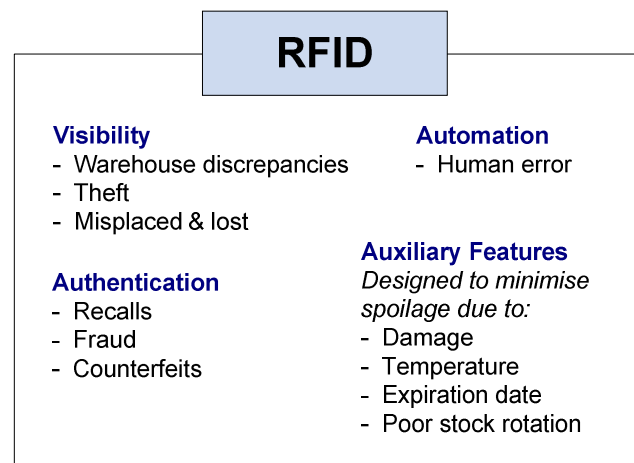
RFID

Visibility
- Warehouse discrepancies
- Theft
- Misplaced & lost

Authentication
- Recalls
- Fraud
- Counterfeits

Automation
- Human error

Auxiliary Features
Designed to minimise spoilage due to:
- Damage
- Temperature
- Expiration date
- Poor stock rotation